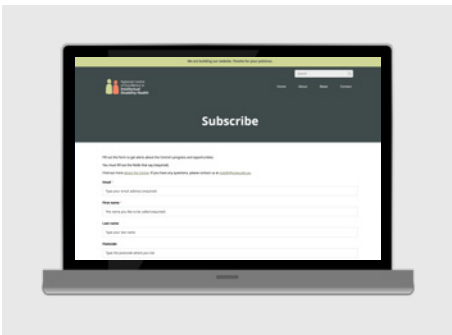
We are building our website. Thanks for your patience.

National Centre of Excellence in Intellectual Disability Health

Search

Home About News Contact

Subscribe

Fill out the form to get alerts about the Centre's progress and opportunities.

You must fill out the fields that say (required).

Find out more about the Centre. If you have any questions, please contact us at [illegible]

Email

Type your email address (required)

First name

The name you like to be called (required)

Last name

Type your last name

Postcode

Type the postcode where you live